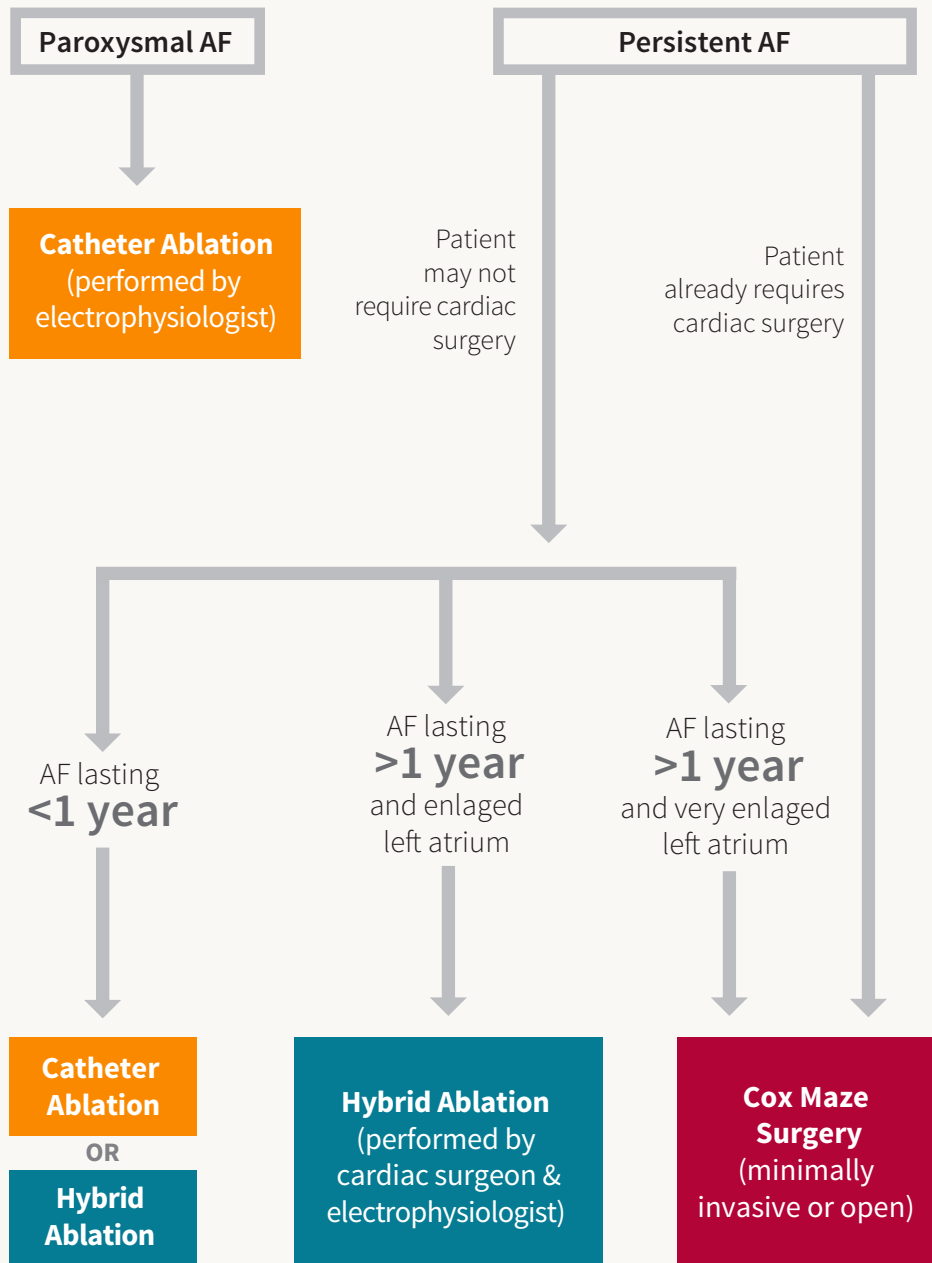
Paroxysmal AF

Persistent AF

Catheter Ablation (performed by electrophysiologist)

Patient may not require cardiac surgery

Patient already requires cardiac surgery

AF lasting <1 year

AF lasting >1 year and enlaged left atrium

AF lasting >1 year and very enlaged left atrium

Catheter Ablation

OR

Hybrid Ablation

Hybrid Ablation (performed by cardiac surgeon & electrophysiologist)

Cox Maze Surgery (minimally invasive or open)